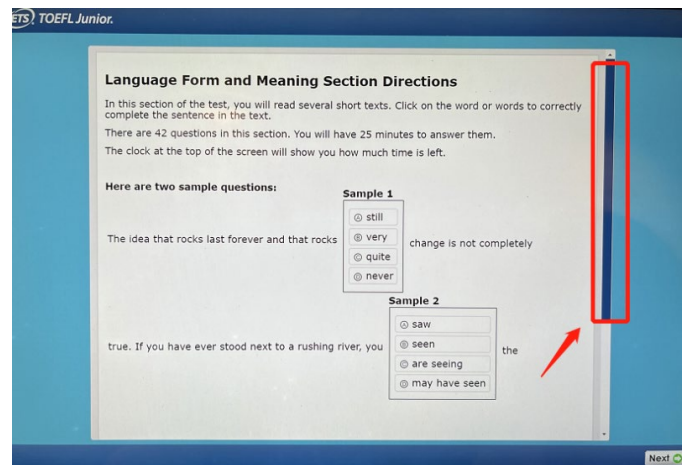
ETS TOEFL Junior.

Language Form and Meaning Section Directions

In this section of the test, you will read several short texts. Click on the word or words to correctly complete the sentence in the text.

There are 42 questions in this section. You will have 25 minutes to answer them.

The clock at the top of the screen will show you how much time is left.

Here are two sample questions:

Sample 1

The idea that rocks last forever and that rocks

Ⓐ still
Ⓑ very
Ⓒ quite
Ⓓ never

change is not completely

Sample 2

true. If you have ever stood next to a rushing river, you

Ⓐ saw
Ⓑ seen
Ⓒ are seeing
Ⓓ may have seen

the

Next